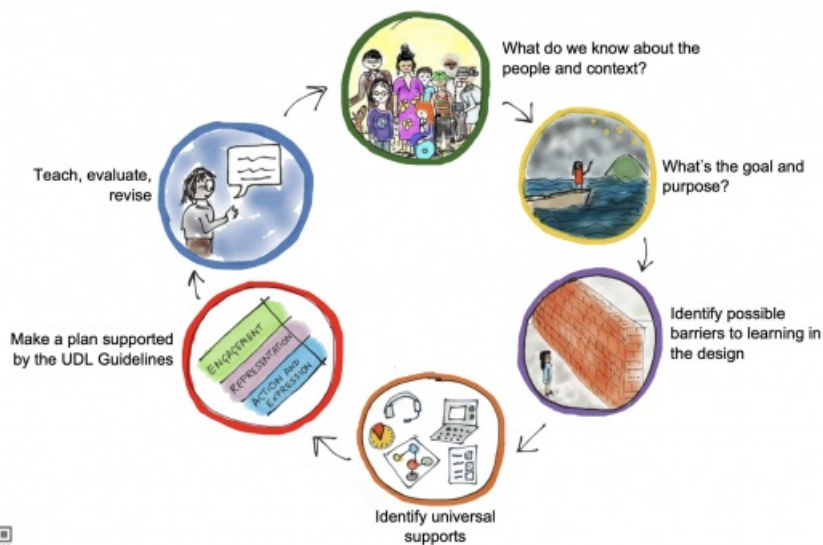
What do we know about the people and context?

What's the goal and purpose?

Identify possible barriers to learning in the design

Identify universal supports

Make a plan supported by the UDL Guidelines

ENGAGEMENT

REPRESENTATION

ACTION AND EXPRESSION

Teach, evaluate, revise